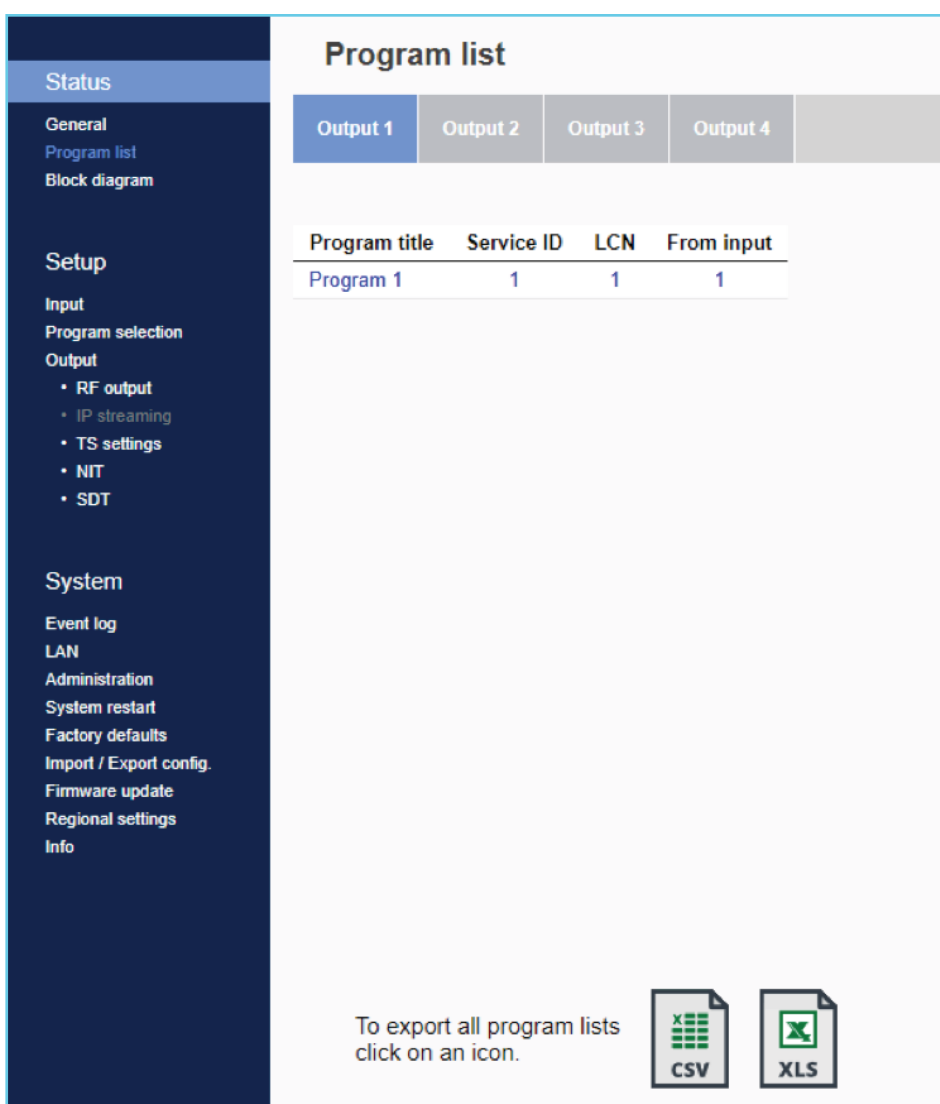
Status

General
Program list
Block diagram

Setup

Input
Program selection
Output
• RF output
• IP streaming
• TS settings
• NIT
• SDT

System

Event log
LAN
Administration
System restart
Factory defaults
Import / Export config.
Firmware update
Regional settings
Info

Program list

Output 1 | Output 2 | Output 3 | Output 4

| Program title | Service ID | LCN | From input |
|---|---|---|---|
| Program 1 | 1 | 1 | 1 |

To export all program lists click on an icon.

CSV

XLS